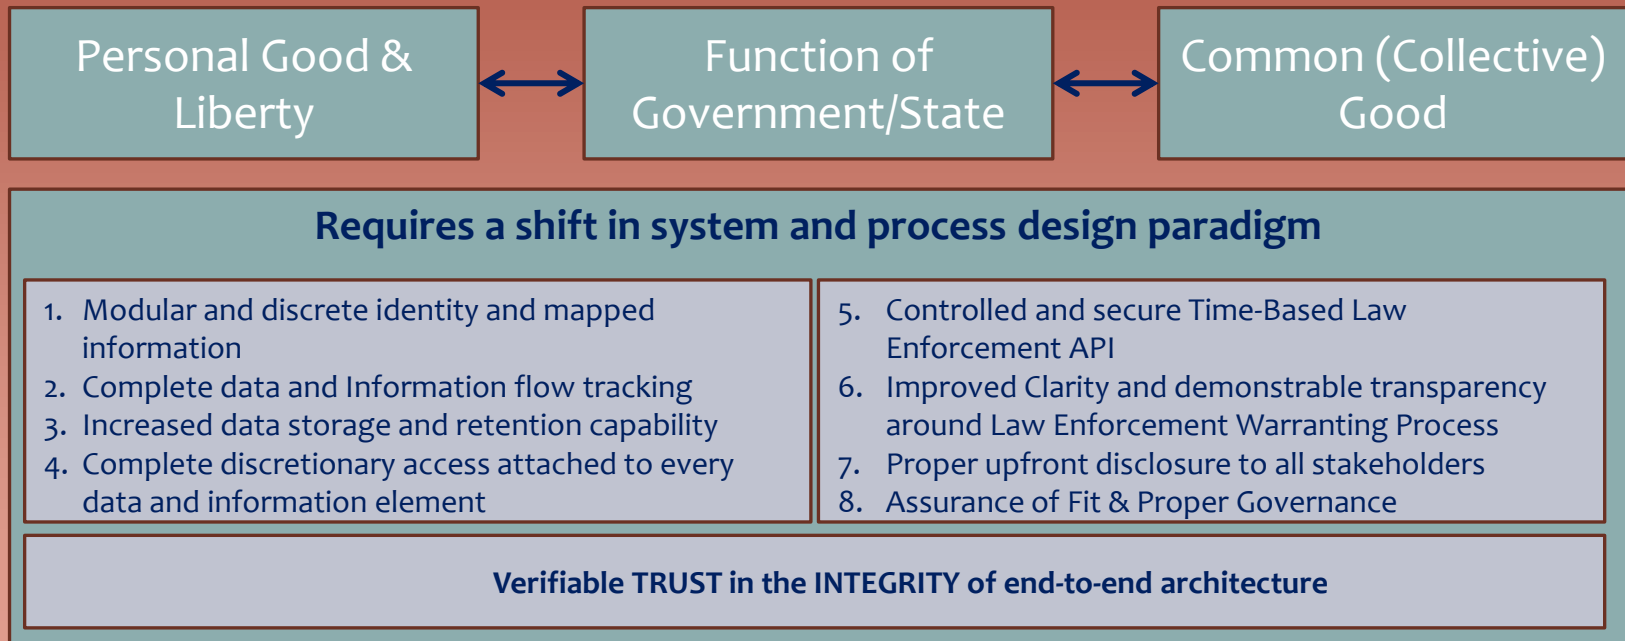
Personal Good & Liberty

Function of Government/State

Common (Collective) Good

Requires a shift in system and process design paradigm

1. Modular and discrete identity and mapped information
2. Complete data and Information flow tracking
3. Increased data storage and retention capability
4. Complete discretionary access attached to every data and information element

5. Controlled and secure Time-Based Law Enforcement API
6. Improved Clarity and demonstrable transparency around Law Enforcement Warranting Process
7. Proper upfront disclosure to all stakeholders
8. Assurance of Fit & Proper Governance

Verifiable TRUST in the INTEGRITY of end-to-end architecture